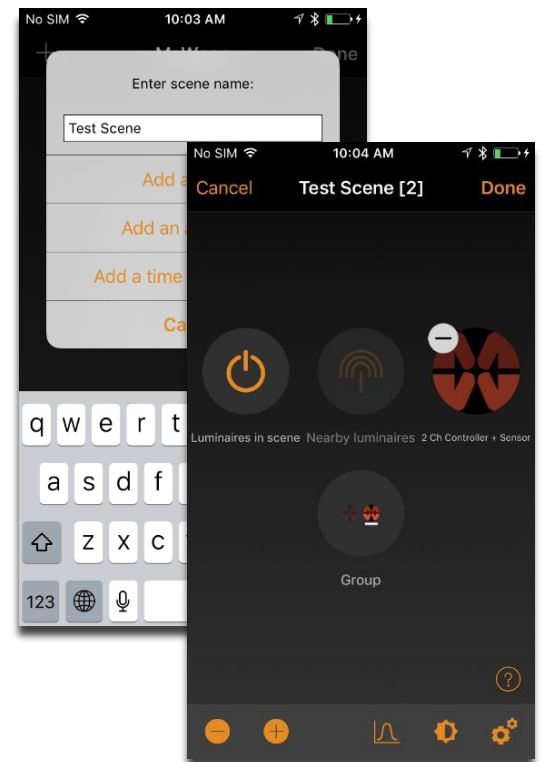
No SIM 10:03 AM

My W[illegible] Done

Enter scene name:

Test Scene

Add a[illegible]

Add an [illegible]

Add a time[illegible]

Ca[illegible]

q w e r t

a s d f

z x c

123

No SIM 10:04 AM

Cancel Test Scene [2] Done

Luminaires in scene

Nearby luminaires

2 Ch Controller + Sensor

Group

?